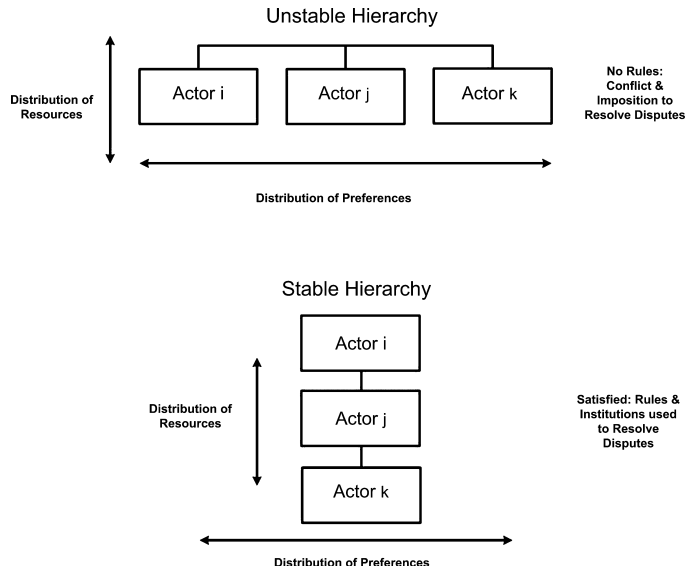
Unstable Hierarchy

Distribution of Resources

Actor i

Actor j

Actor k

No Rules: Conflict & Imposition to Resolve Disputes

Distribution of Preferences

Stable Hierarchy

Actor i

Distribution of Resources

Actor j

Satisfied: Rules & Institutions used to Resolve Disputes

Actor k

Distribution of Preferences